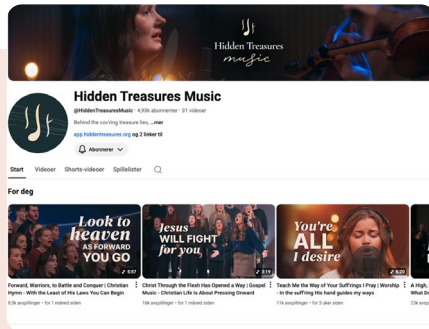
Hidden Treasures music

Hidden Treasures Music

@HiddenTreasuresMusic · 4,93k abonnenter · 31 videoer

Behind the co-ring treasure lies, ...mer

app.hiddentreasures.org og 2 linker til

Abonnerer

Start Videoer Shorts-videoer Spillelister

For deg

Look to heaven AS FORWARD YOU GO

5:57

Forward, Warriors, to Battle and Conquer | Christian Hymn - With the Least of His Laws You Can Begin

8,5k avspillinger • for 1 måned siden

Jesus WILL FIGHT for you

3:19

Christ Through the Flesh Has Opened a Way | Gospel Music - Christian Life Is About Pressing Onward

16k avspillinger • for 1 måned siden

You're ALL I desire

6:20

Teach Me the Way of Your Sufferings I Pray | Worship - In the suffering His hand guides my ways

11k avspillinger • for 3 uker siden

A High, What D

23k av